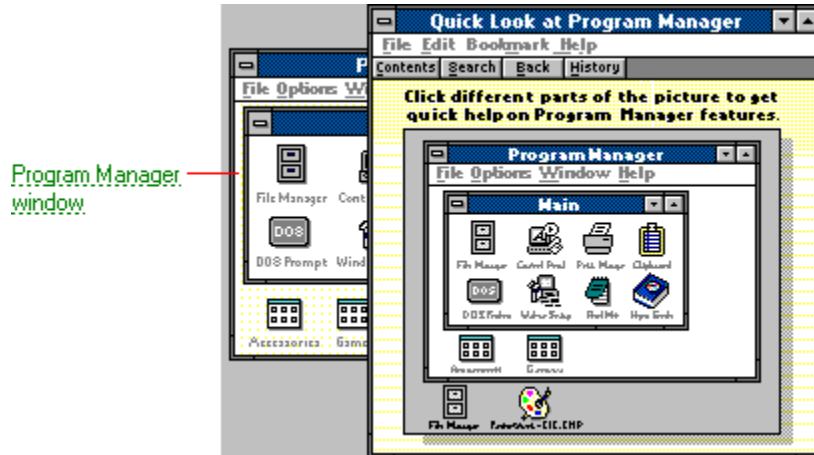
Quick Look at Program Manager

File Edit Bookmark Help

Contents Search Back History

Click different parts of the picture to get quick help on Program Manager features.

Program Manager

File Options Window Help

Main

File Manager Control Panel Print Manager Clipboard

DOS Prompt Windows Setup PIF Editor Help Book

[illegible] Games

File Manager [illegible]

P

File Options W

File Manager Cont

DOS

DOS Prompt Wind

Accessories Game

Program Manager window